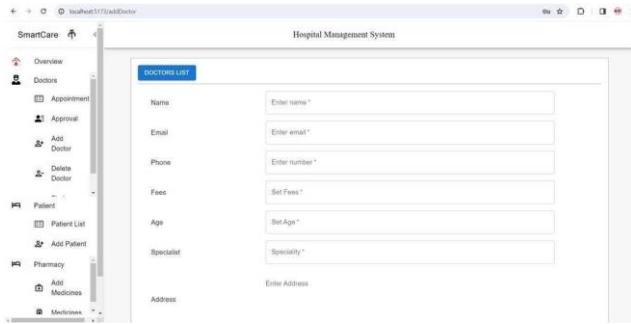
localhost:5173/addDoctor

SmartCare

Hospital Management System

Overview

Doctors

Appointment

Approval

Add Doctor

Delete Doctor

Patient

Patient List

Add Patient

Pharmacy

Add Medicines

Medicines

DOCTORS LIST

Name
Enter name *

Email
Enter email *

Phone
Enter number *

Fees
Set Fees *

Age
Set Age *

Specialist
Speciality *

Address
Enter Address